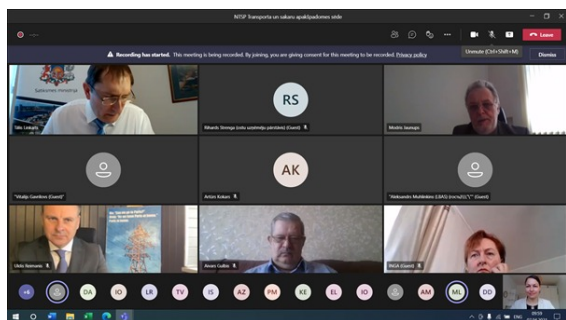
NTSP Transporta un sakaru apakšpadomes sēde

Leave

Unmute (Ctrl+Shift+M)

Recording has started. This meeting is being recorded. By joining, you are giving consent for this meeting to be recorded. Privacy policy

Dismiss

Satiksmes ministrija

Talis Linkaits

RS

Rihards Strenga (Guest)

Modris Jaunups

"Vitalijs Gavrilovs (Guest)"

AK

Artūrs Kokars

"Aleksandrs Muhlinkins (LBAS) (Guest)"

Uldis Naimanis

Aivars Gulbis

INGA (Guest)

+6

DA

IO

LR

TV

IS

AZ

PM

KE

EL

IO

AM

ML

DD